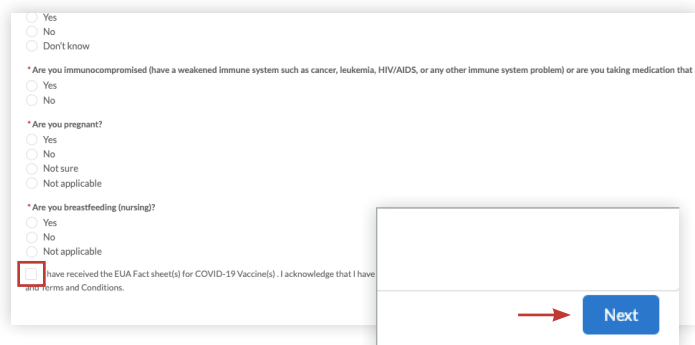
Yes
No
Don't know

* Are you immunocompromised (have a weakened immune system such as cancer, leukemia, HIV/AIDS, or any other immune system problem) or are you taking medication that

Yes
No

* Are you pregnant?

Yes
No
Not sure
Not applicable

* Are you breastfeeding (nursing)?

Yes
No
Not applicable

I have received the EUA Fact sheet(s) for COVID-19 Vaccine(s) . I acknowledge that I have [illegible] and Terms and Conditions.

Next